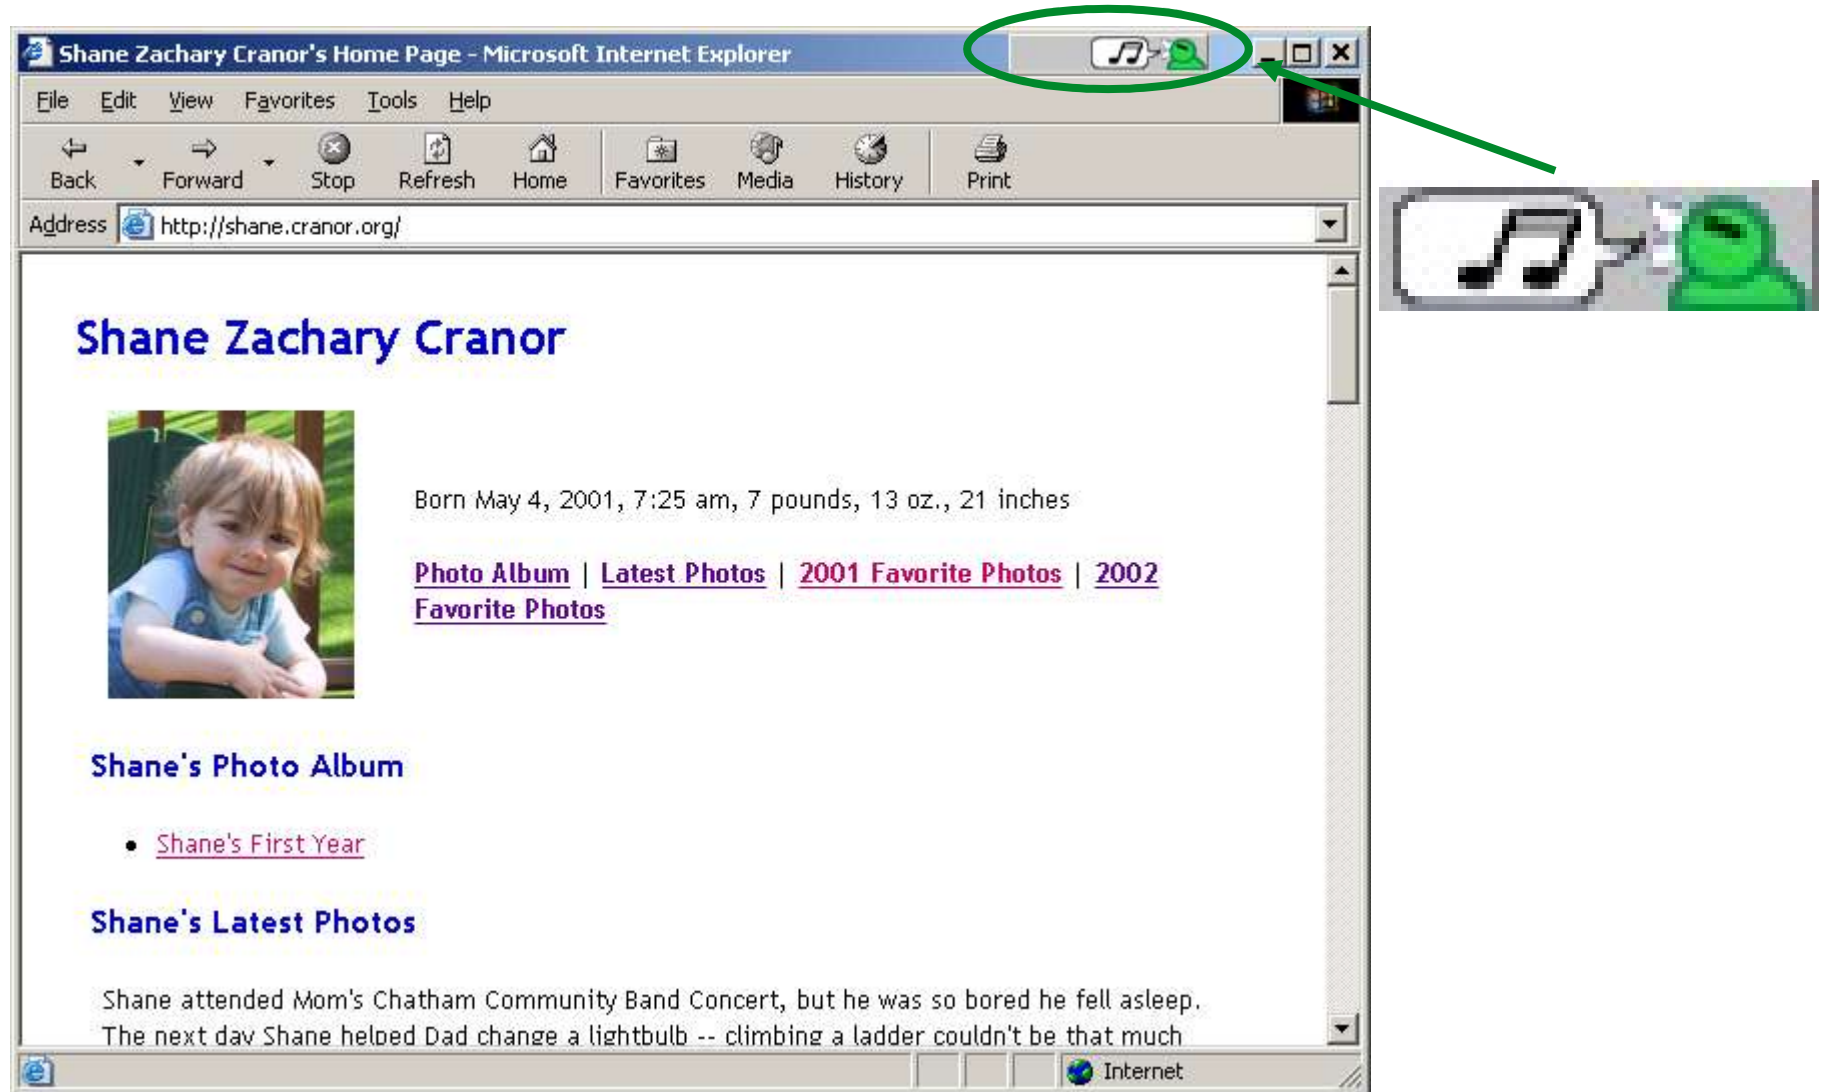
Shane Zachary Cranor's Home Page - Microsoft Internet Explorer

File Edit View Favorites Tools Help

Back Forward Stop Refresh Home Favorites Media History Print

Address http://shane.cranor.org/

Shane Zachary Cranor

Born May 4, 2001, 7:25 am, 7 pounds, 13 oz., 21 inches

Photo Album | Latest Photos | 2001 Favorite Photos | 2002 Favorite Photos

Shane's Photo Album

- Shane's First Year

Shane's Latest Photos

Shane attended Mom's Chatham Community Band Concert, but he was so bored he fell asleep. The next day Shane helped Dad change a lightbulb -- climbing a ladder couldn't be that much

Internet